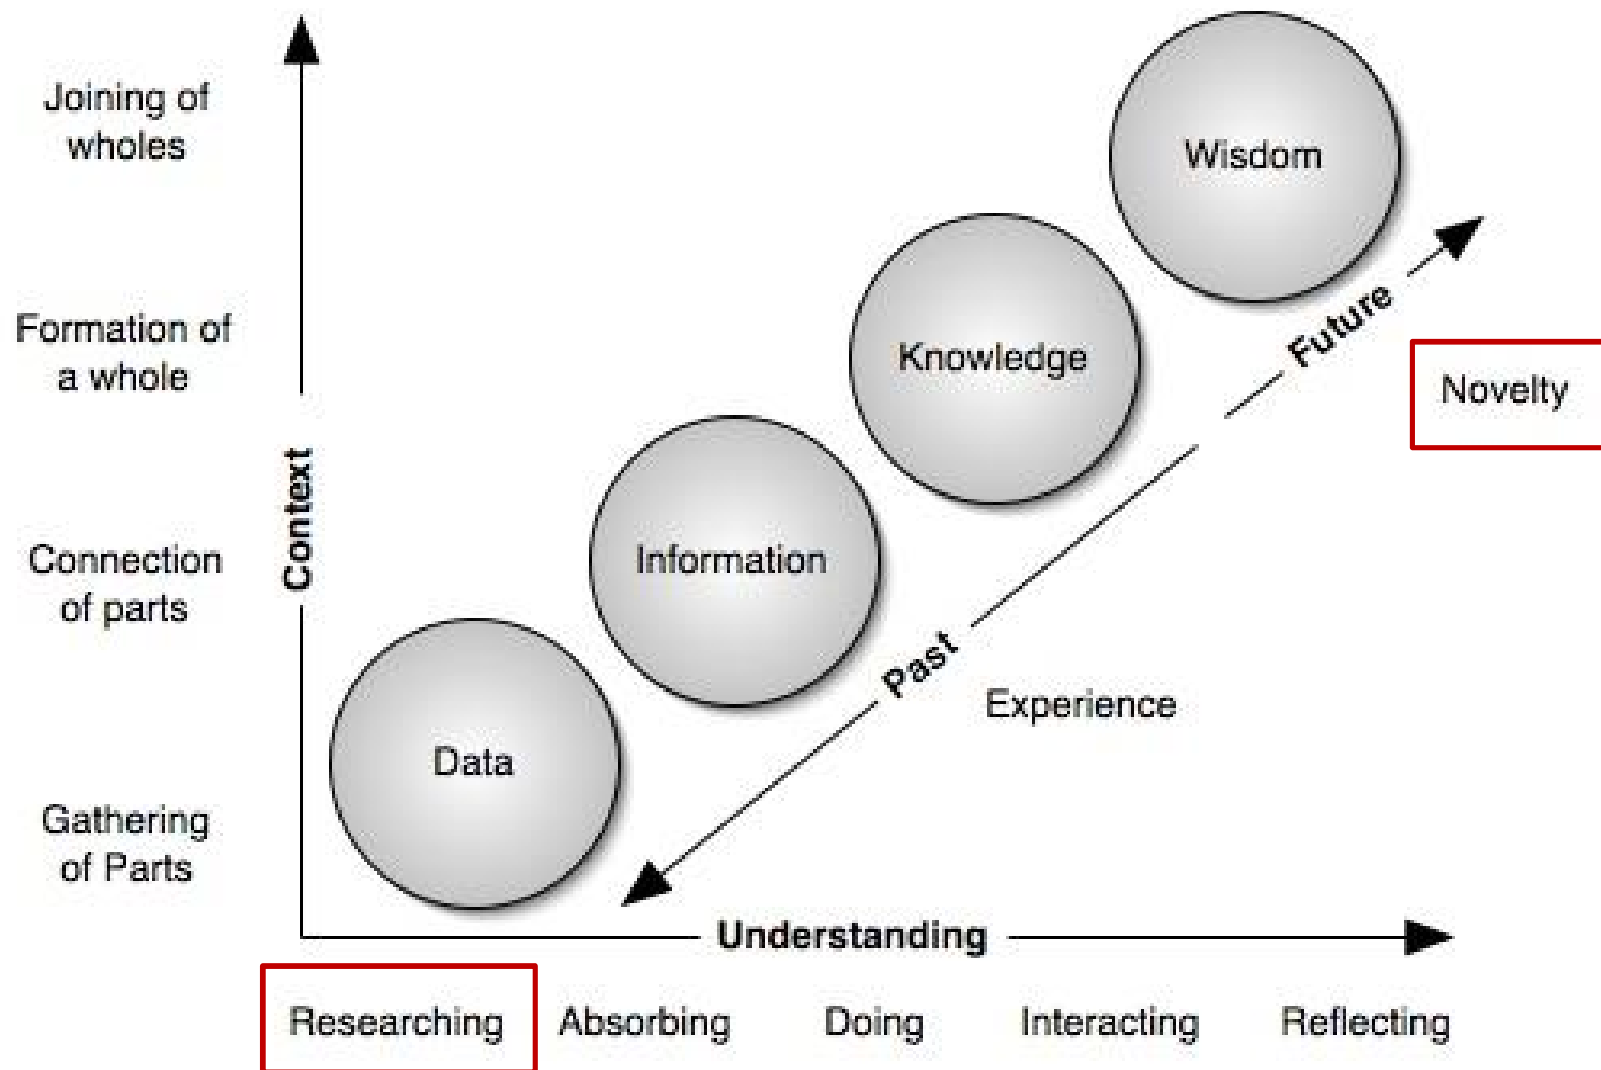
Joining of wholes

Formation of a whole

Connection of parts

Gathering of Parts

Context

Wisdom

Knowledge

Information

Data

Future

Past

Novelty

Experience

Understanding

Researching

Absorbing

Doing

Interacting

Reflecting